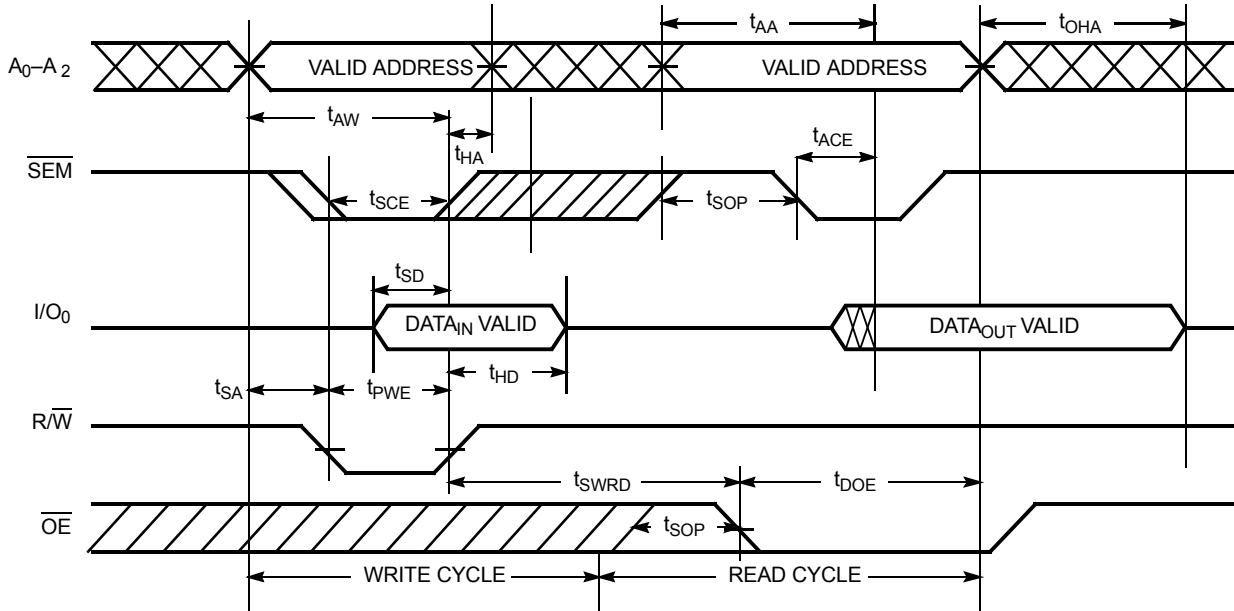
$t_{AA}$

$t_{OHA}$

$A_0–A_2$

VALID ADDRESS

VALID ADDRESS

$t_{AW}$

$t_{HA}$

$t_{ACE}$

$\overline{SEM}$

$t_{SCE}$

$t_{SOP}$

$t_{SD}$

$I/O_0$

$DATA_{IN}$ VALID

$DATA_{OUT}$ VALID

$t_{SA}$

$t_{PWE}$

$t_{HD}$

$R/\overline{W}$

$t_{SWRD}$

$t_{DOE}$

$\overline{OE}$

$t_{SOP}$

WRITE CYCLE

READ CYCLE